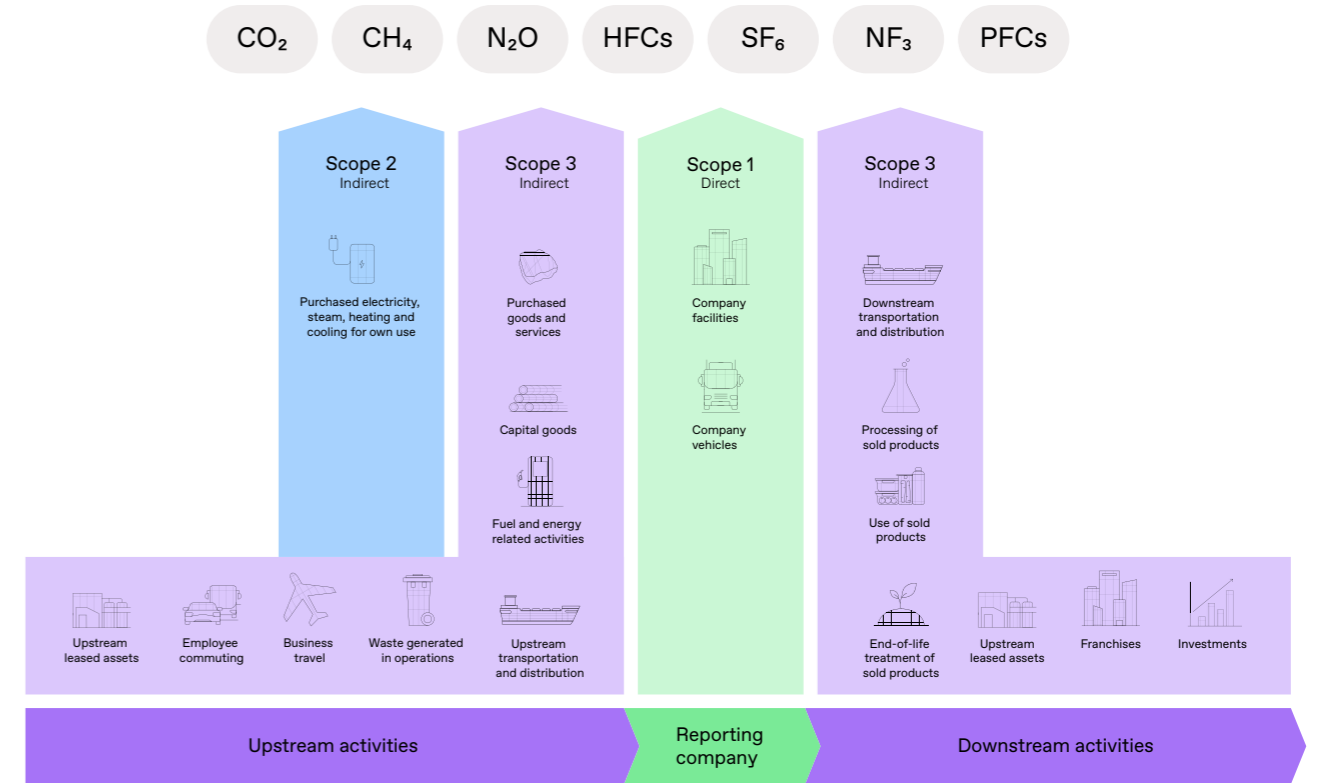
$CO_2$ $CH_4$ $N_2O$ HFCs $SF_6$ $NF_3$ PFCs

Scope 2
Indirect

Purchased electricity, steam, heating and cooling for own use

Scope 3
Indirect

Purchased goods and services

Capital goods

Fuel and energy related activities

Scope 1
Direct

Company facilities

Company vehicles

Scope 3
Indirect

Downstream transportation and distribution

Processing of sold products

Use of sold products

Upstream leased assets

Employee commuting

Business travel

Waste generated in operations

Upstream transportation and distribution

End-of-life treatment of sold products

Upstream leased assets

Franchises

Investments

Upstream activities

Reporting company

Downstream activities